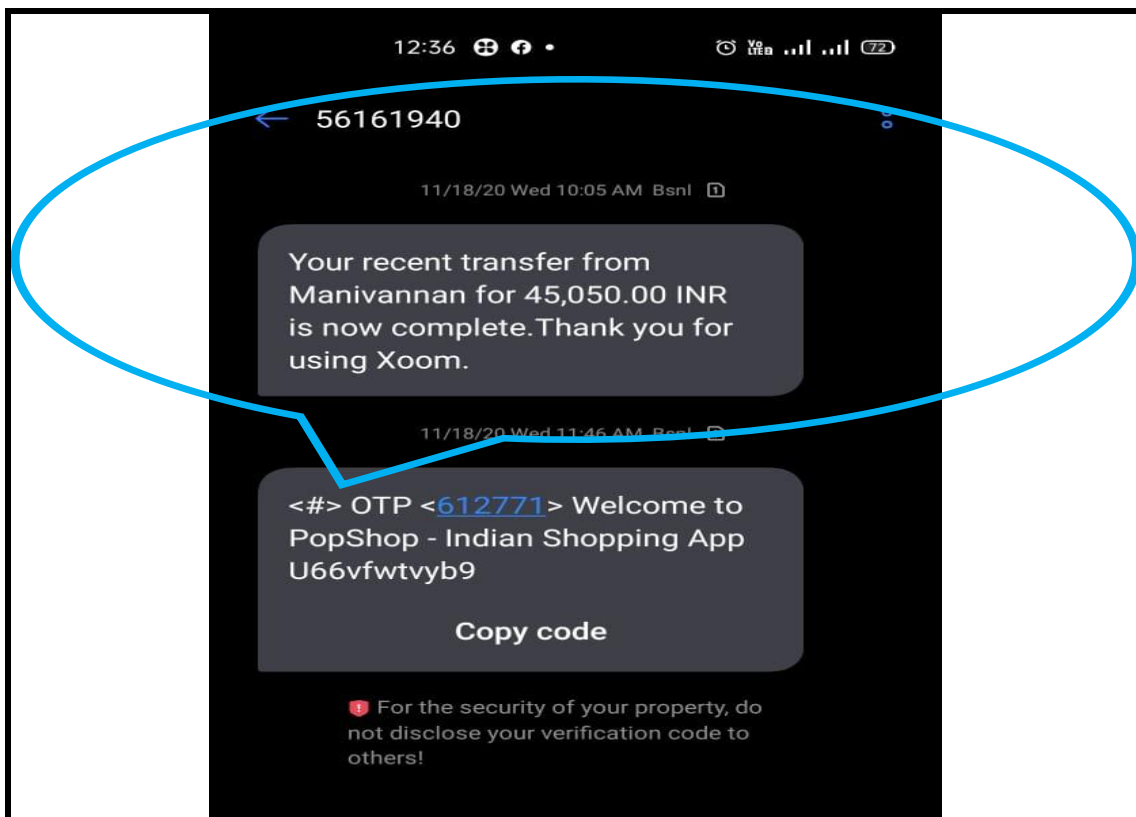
12:36

Vo LTE 72

56161940

11/18/20 Wed 10:05 AM Bsnl 1

Your recent transfer from Manivannan for 45,050.00 INR is now complete.Thank you for using Xoom.

11/18/20 Wed 11:46 AM Bsnl

<#> OTP <612771> Welcome to PopShop - Indian Shopping App U66vfwtvyb9

Copy code

For the security of your property, do not disclose your verification code to others!